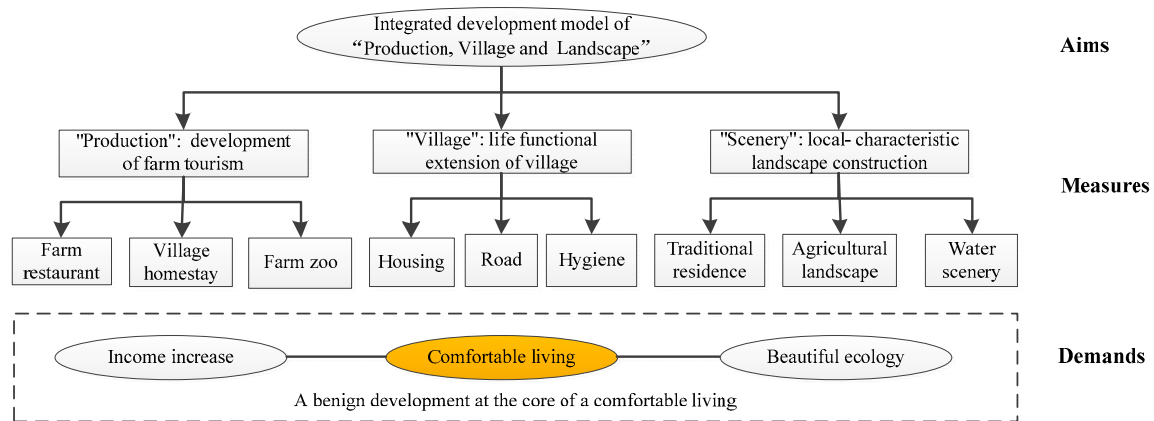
Integrated development model of "Production, Village and Landscape"

Aims

"Production": development of farm tourism

"Village": life functional extension of village

"Scenery": local- characteristic landscape construction

Measures

Farm restaurant

Village homestay

Farm zoo

Housing

Road

Hygiene

Traditional residence

Agricultural landscape

Water scenery

Income increase

Comfortable living

Beautiful ecology

Demands

A benign development at the core of a comfortable living